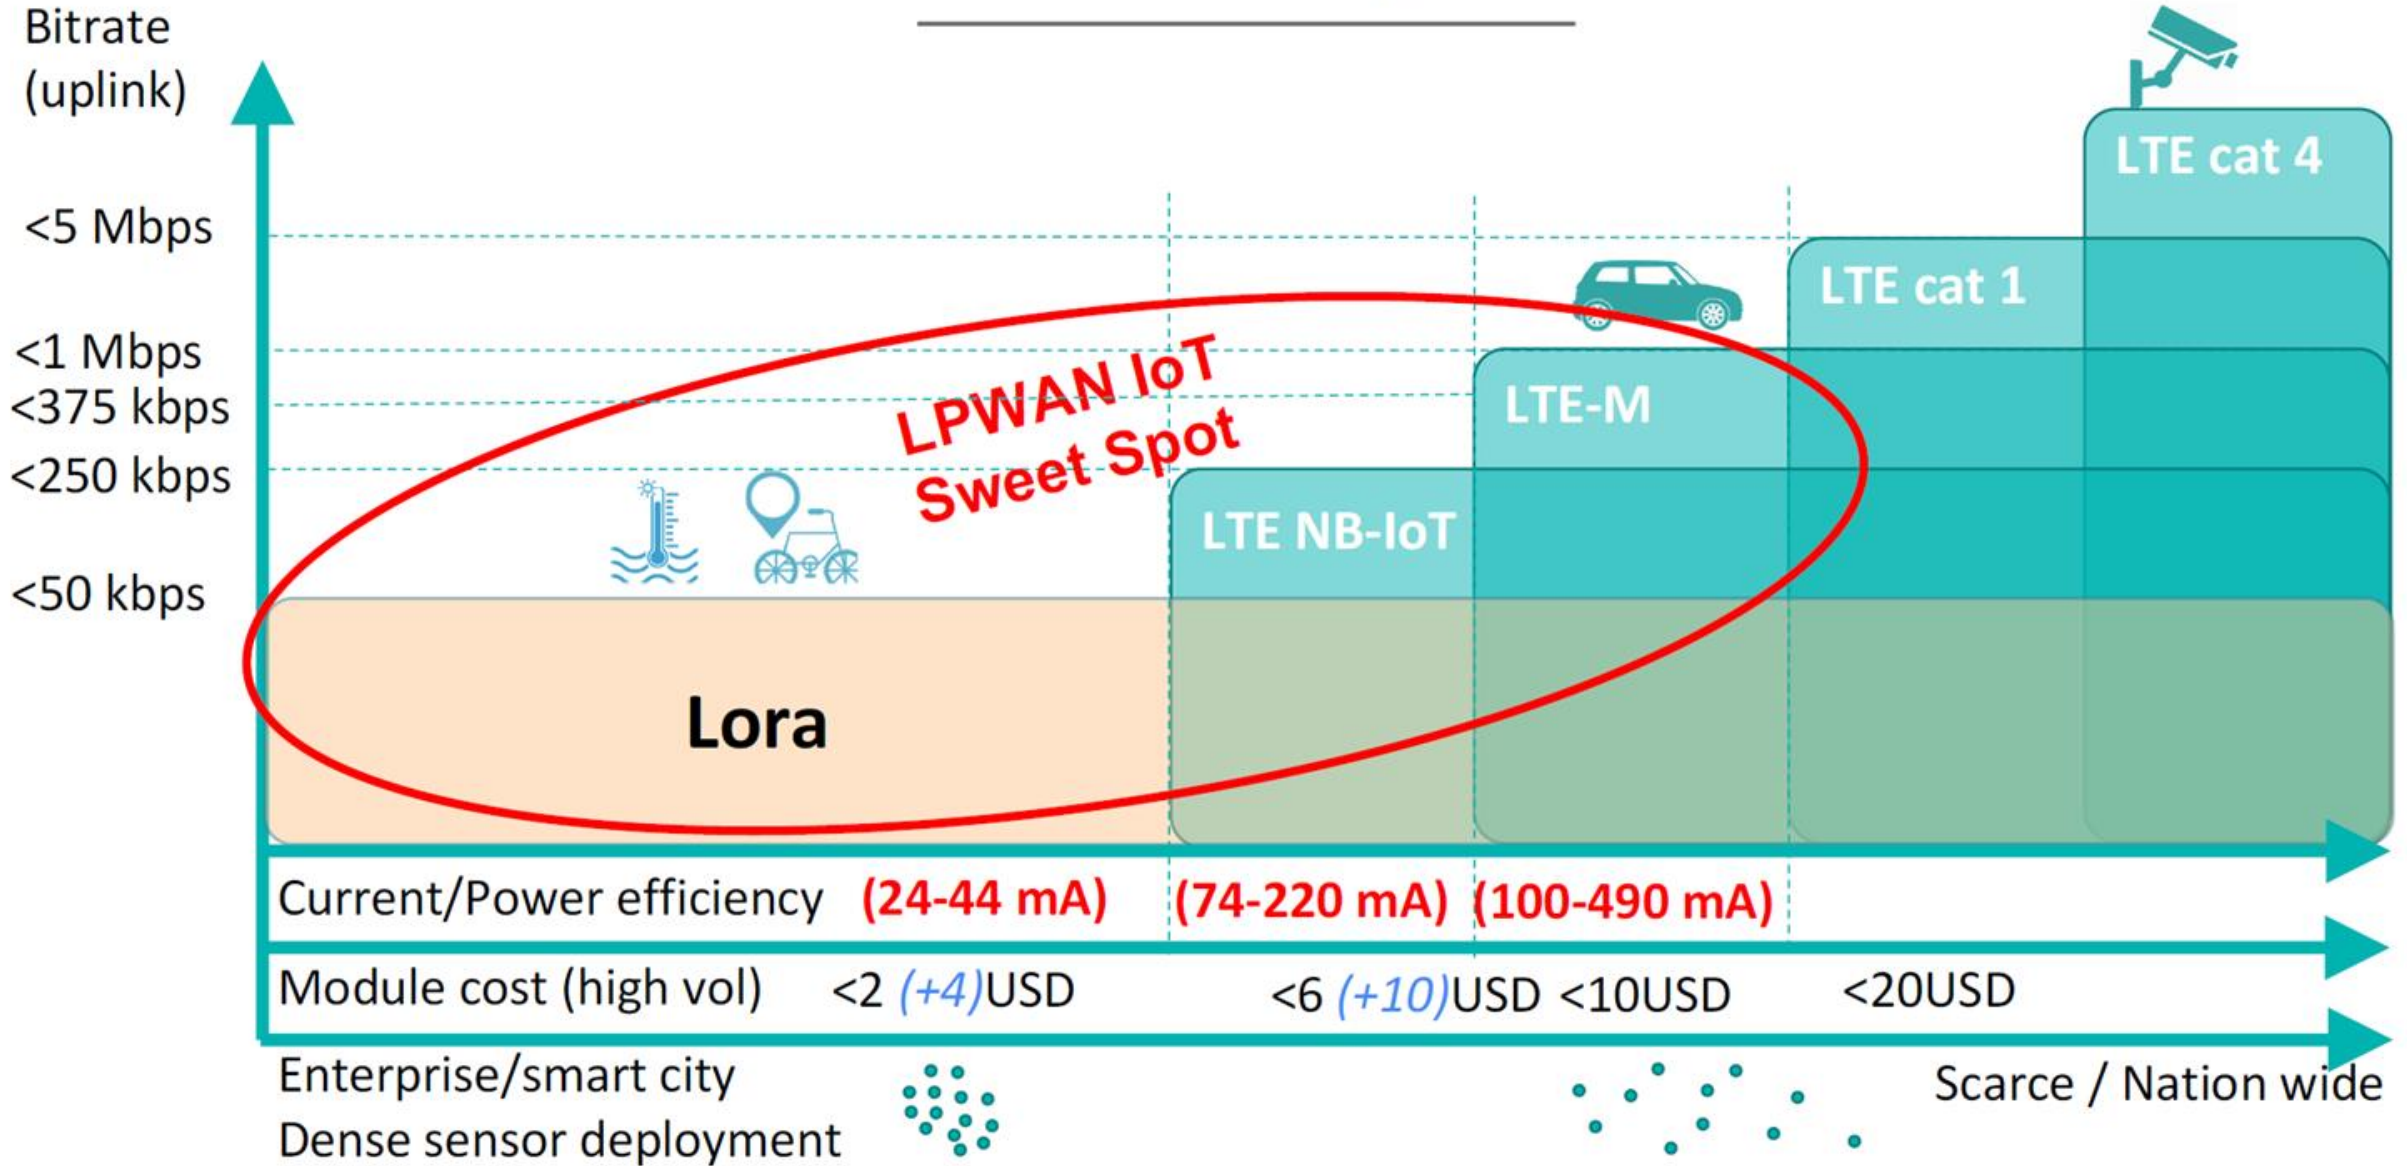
Bitrate (uplink)

<5 Mbps

<1 Mbps

<375 kbps

<250 kbps

<50 kbps

LTE cat 4

LTE cat 1

LTE-M

LPWAN IoT Sweet Spot

LTE NB-IoT

Lora

Current/Power efficiency (24-44 mA) (74-220 mA) (100-490 mA)

Module cost (high vol) <2 (+4)USD <6 (+10)USD <10USD <20USD

Enterprise/smart city
Dense sensor deployment

Scarce / Nation wide